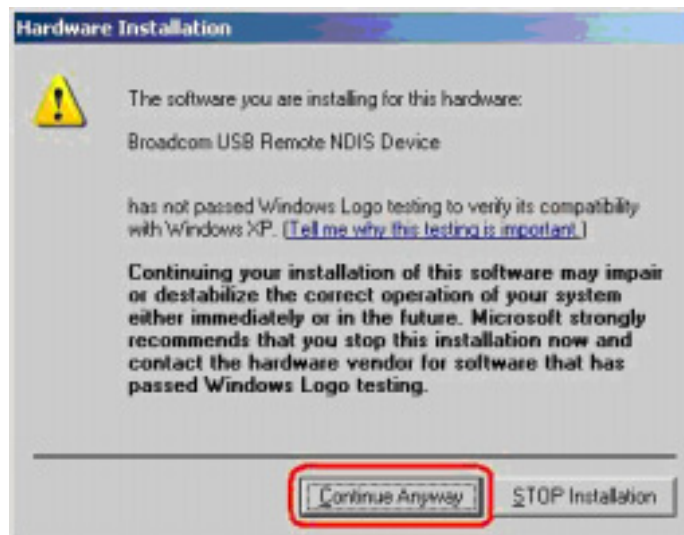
Hardware Installation

The software you are installing for this hardware:

Broadcom USB Remote NDIS Device

has not passed Windows Logo testing to verify its compatibility with Windows XP. (Tell me why this testing is important.)

Continuing your installation of this software may impair or destabilize the correct operation of your system either immediately or in the future. Microsoft strongly recommends that you stop this installation now and contact the hardware vendor for software that has passed Windows Logo testing.

Continue Anyway

STOP Installation